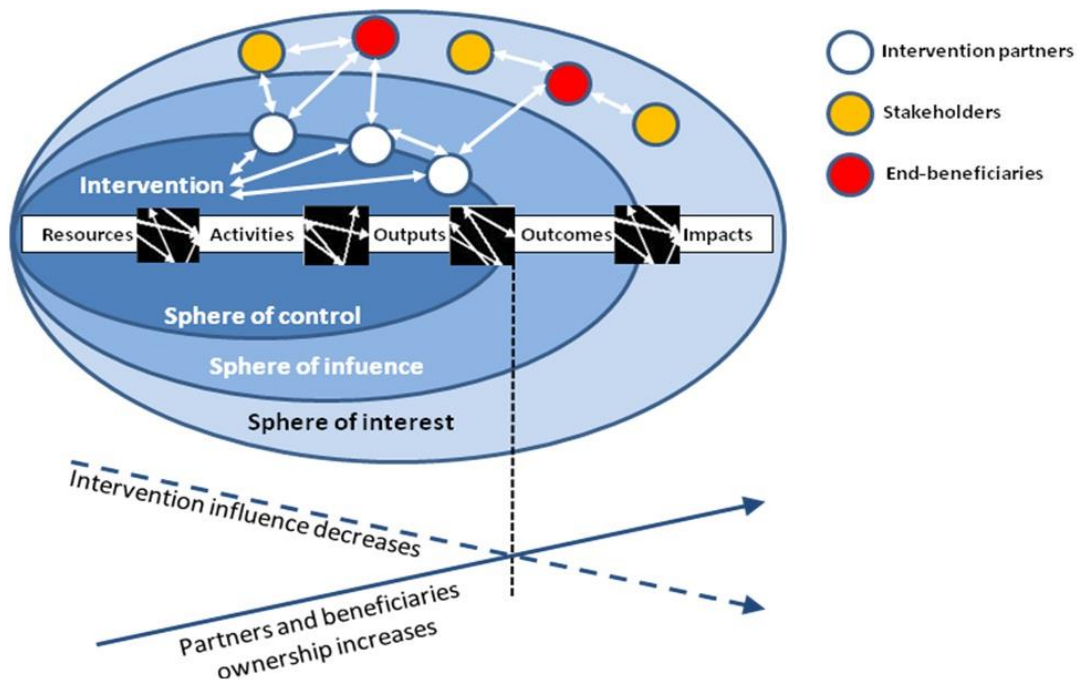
Intervention partners

Stakeholders

End-beneficiaries

Intervention

Resources

Activities

Outputs

Outcomes

Impacts

Sphere of control

Sphere of infuence

Sphere of interest

Intervention influence decreases

Partners and beneficiaries ownership increases